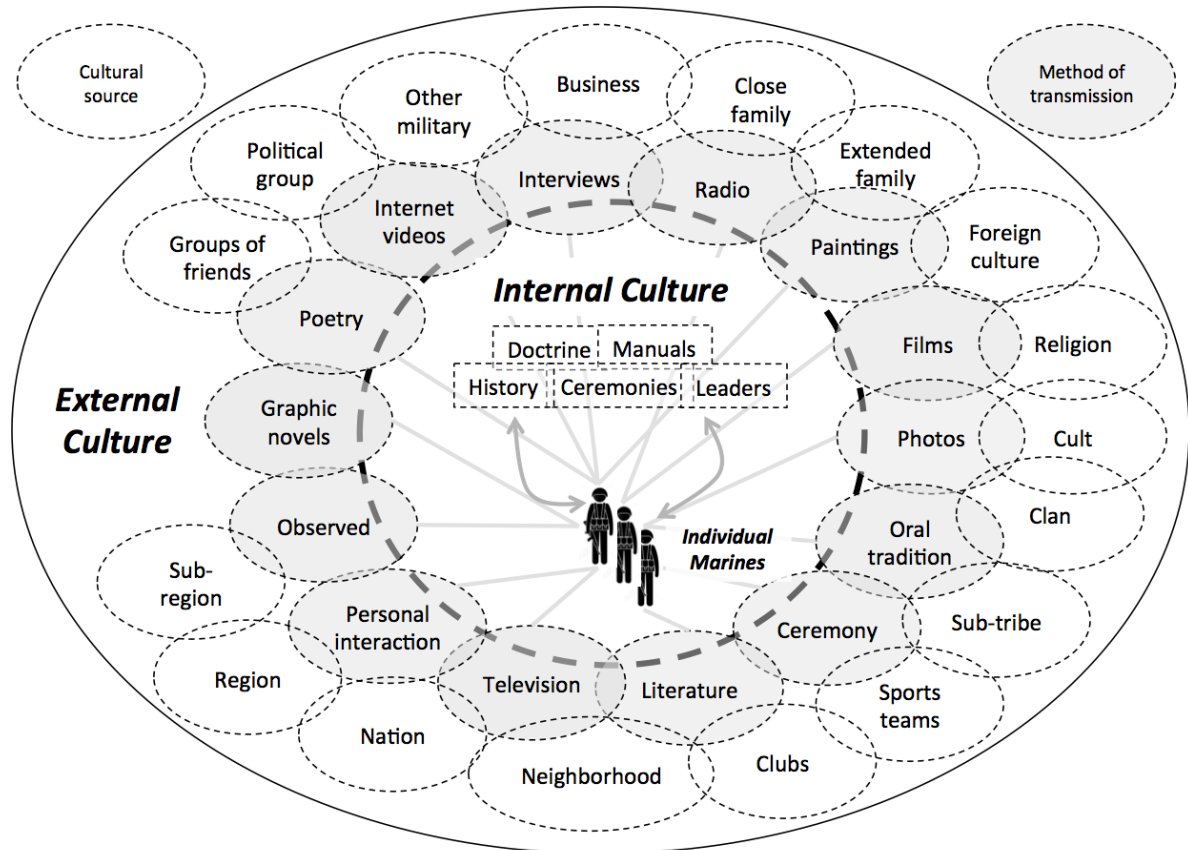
Cultural source

Method of transmission

Business

Other military

Close family

Political group

Interviews

Radio

Extended family

Internet videos

Paintings

Foreign culture

Groups of friends

Internal Culture

Poetry

Doctrine

Manuals

Films

Religion

History

Ceremonies

Leaders

External Culture

Graphic novels

Photos

Cult

Clan

Observed

Oral tradition

Individual Marines

Sub-region

Personal interaction

Ceremony

Sub-tribe

Region

Television

Literature

Sports teams

Nation

Clubs

Neighborhood